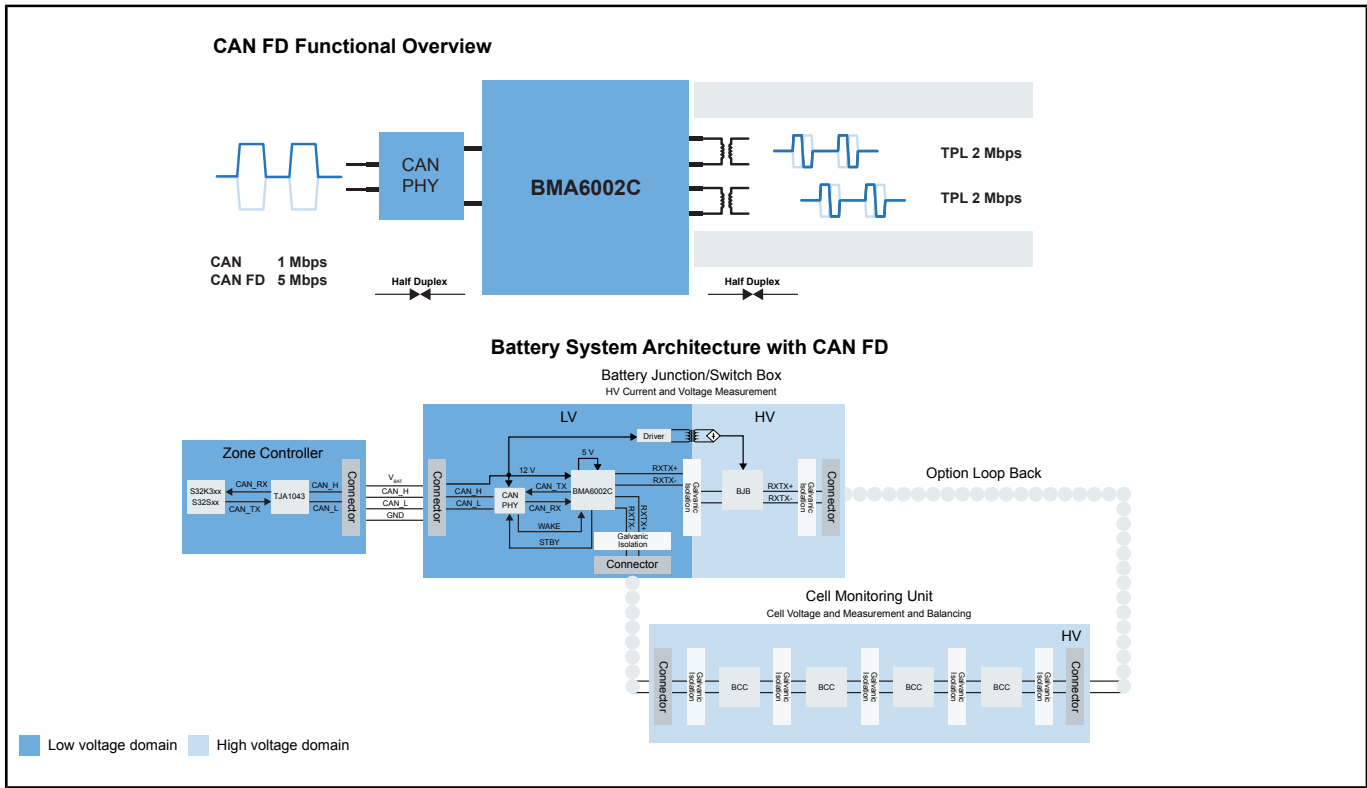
CAN FD Functional Overview

CAN PHY

BMA6002C

TPL 2 Mbps

TPL 2 Mbps

CAN 1 Mbps
CAN FD 5 Mbps

Half Duplex

Half Duplex

Battery System Architecture with CAN FD

Battery Junction/Switch Box
HV Current and Voltage Measurement

LV

HV

Zone Controller

S32K3xx
S32Sxx

CAN_RX
CAN_TX

TJA1043

CAN_H
CAN_L

Connector

$V_{BAT}$
CAN_H
CAN_L
GND

Connector

Driver

12 V

5 V

CAN_H
CAN_L

CAN PHY

CAN_TX
CAN_RX

BMA6002C

RXTX+
RXTX-

RXTX-
RXTX+

WAKE
STBY

Galvanic Isolation

Connector

Galvanic Isolation

BJB

RXTX+
RXTX-

Galvanic Isolation

Connector

Option Loop Back

Cell Monitoring Unit
Cell Voltage and Measurement and Balancing

HV

Connector

Galvanic Isolation

BCC

Galvanic Isolation

BCC

Galvanic Isolation

BCC

Galvanic Isolation

BCC

Galvanic Isolation

Connector

Low voltage domain
High voltage domain